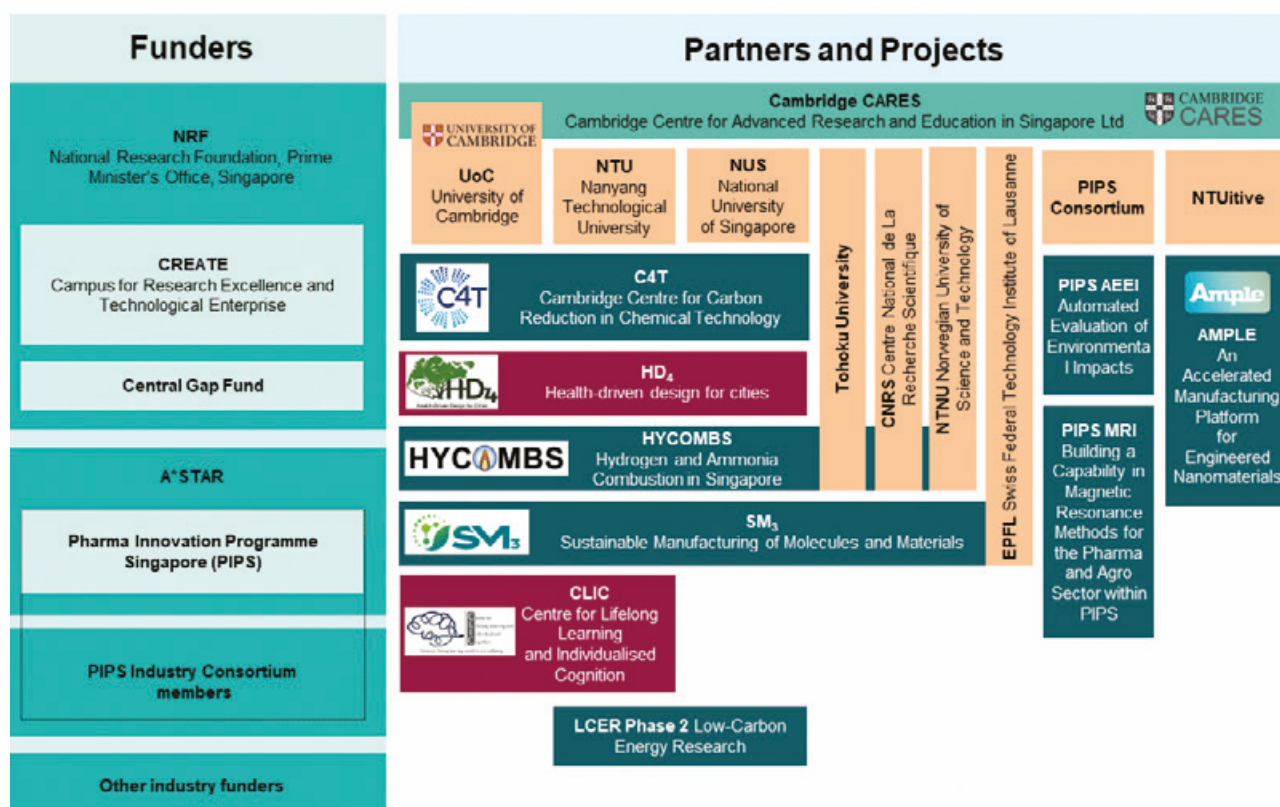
Funders

NRF
National Research Foundation, Prime Minister's Office, Singapore

CREATE
Campus for Research Excellence and Technological Enterprise

Central Gap Fund

A*STAR

Pharma Innovation Programme Singapore (PIPS)

PIPS Industry Consortium members

Other industry funders

Partners and Projects

Cambridge CARES
Cambridge Centre for Advanced Research and Education in Singapore Ltd

CAMBRIDGE CARES

UNIVERSITY OF CAMBRIDGE
UoC
University of Cambridge

NTU
Nanyang Technological University

NUS
National University of Singapore

Tohoku University

CNRS Centre National de La Recherche Scientifique

NTNU Norwegian University of Science and Technology

EPFL Swiss Federal Technology Institute of Lausanne

PIPS Consortium

NTUitive

C4T
C4T
Cambridge Centre for Carbon Reduction in Chemical Technology

HD4
$HD_4$
Health-driven design for cities

HYCOMBS
HYCOMBS
Hydrogen and Ammonia Combustion in Singapore

SM3
$SM_3$
Sustainable Manufacturing of Molecules and Materials

CLIC
Centre for Lifelong Learning and Individualised Cognition

LCER Phase 2 Low-Carbon Energy Research

PIPS AEEI
Automated Evaluation of Environmental Impacts

PIPS MRI
Building a Capability in Magnetic Resonance Methods for the Pharma and Agro Sector within PIPS

Ample
AMPLE
An Accelerated Manufacturing Platform for Engineered Nanomaterials